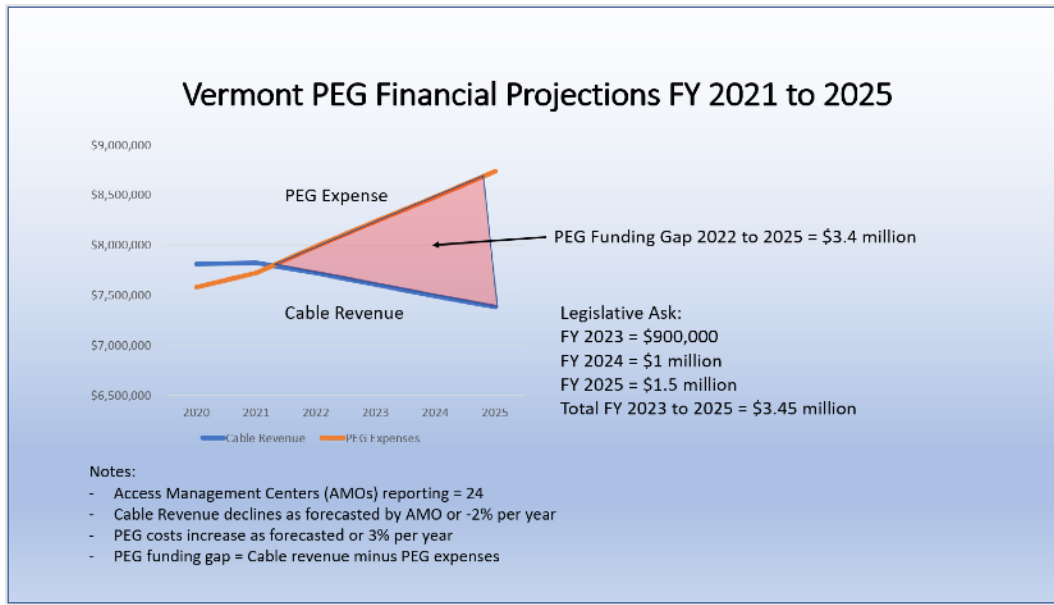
Vermont PEG Financial Projections FY 2021 to 2025

$9,000,000
$8,500,000
$8,000,000
$7,500,000
$7,000,000
$6,500,000

2020 2021 2022 2023 2024 2025

PEG Expense

Cable Revenue

Cable Revenue PEG Expenses

PEG Funding Gap 2022 to 2025 = $3.4 million

Legislative Ask:
FY 2023 = $900,000
FY 2024 = $1 million
FY 2025 = $1.5 million
Total FY 2023 to 2025 = $3.45 million

Notes:
- Access Management Centers (AMOs) reporting = 24
- Cable Revenue declines as forecasted by AMO or -2% per year
- PEG costs increase as forecasted or 3% per year
- PEG funding gap = Cable revenue minus PEG expenses